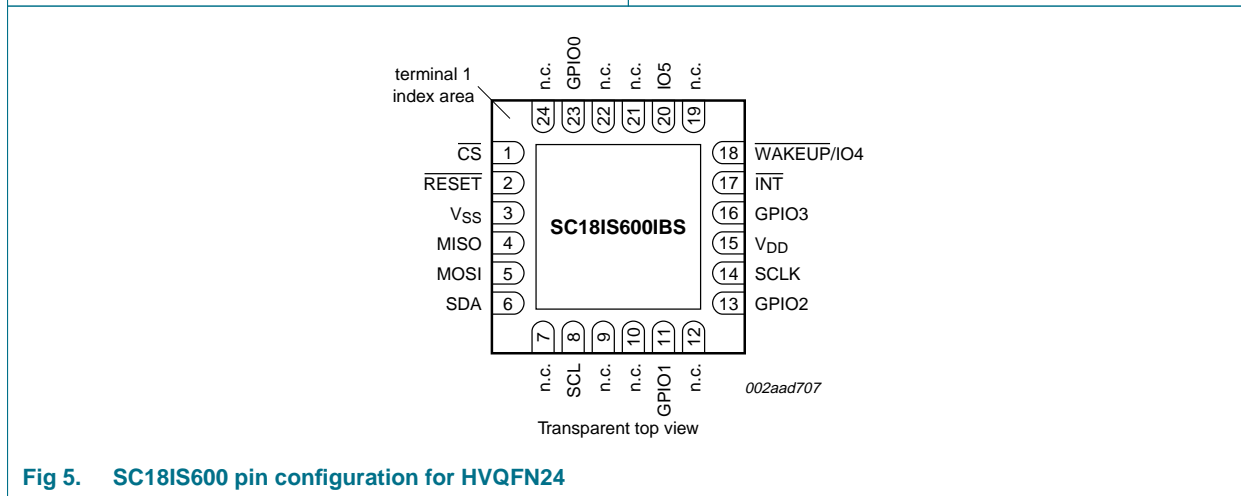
terminal 1
index area

n.c.
GPIO0
n.c.
n.c.
IO5
n.c.

24
23
22
21
20
19

$\overline{CS}$ 1
$\overline{RESET}$ 2
$V_{SS}$ 3
MISO 4
MOSI 5
SDA 6

SC18IS600IBS

18 $\overline{WAKEUP}$/IO4
17 $\overline{INT}$
16 GPIO3
15 $V_{DD}$
14 SCLK
13 GPIO2

7
8
9
10
11
12

n.c.
SCL
n.c.
n.c.
GPIO1
n.c.

002aad707

Transparent top view

Fig 5. SC18IS600 pin configuration for HVQFN24